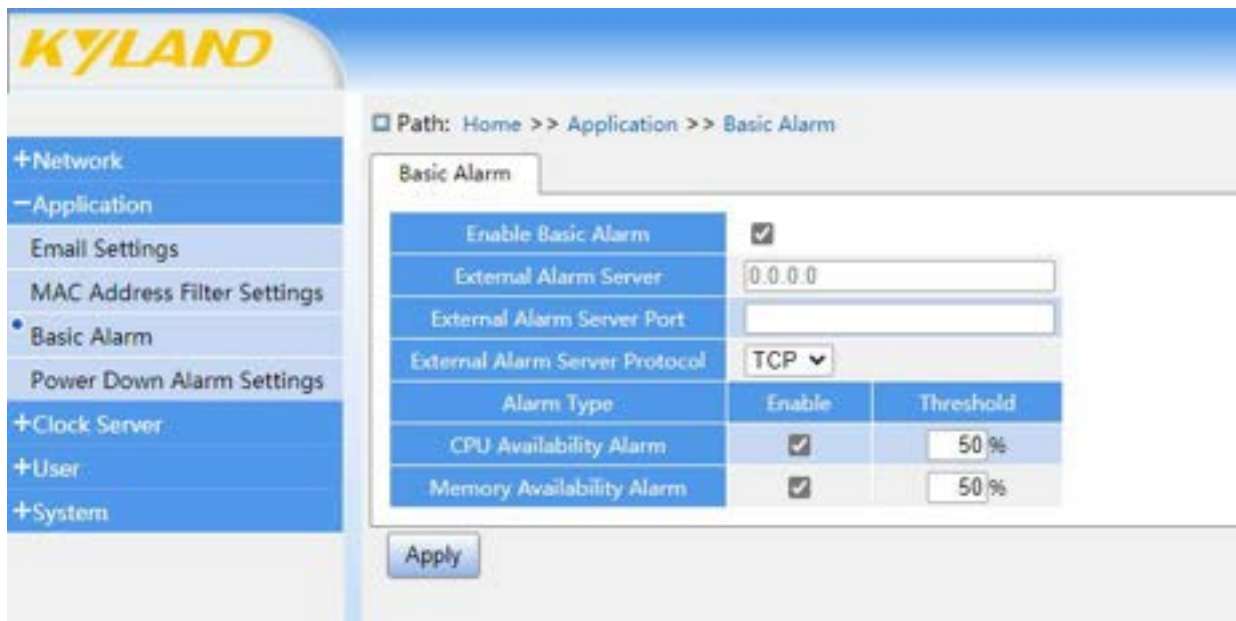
KYLAND

+Network
−Application
Email Settings
MAC Address Filter Settings
Basic Alarm
Power Down Alarm Settings
+Clock Server
+User
+System

Path: Home >> Application >> Basic Alarm

Basic Alarm

| Enable Basic Alarm | ☑ | |
|---|---|---|
| External Alarm Server | 0.0.0.0 | |
| External Alarm Server Port | | |
| External Alarm Server Protocol | TCP | |
| Alarm Type | Enable | Threshold |
| CPU Availability Alarm | ☑ | 50 % |
| Memory Availability Alarm | ☑ | 50 % |

Apply